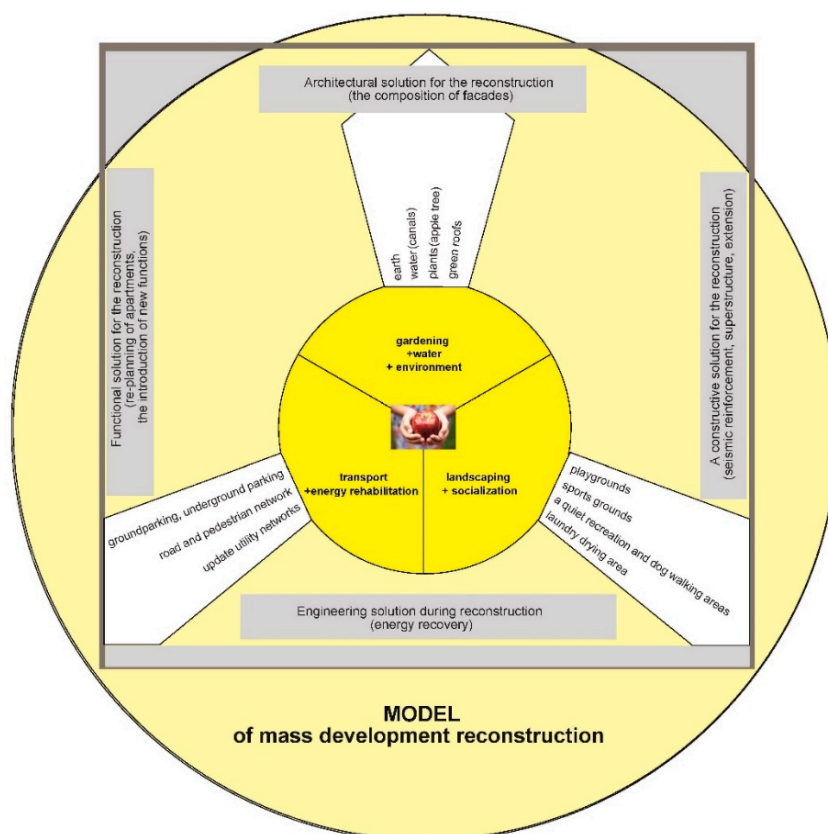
Architectural solution for the reconstruction
(the composition of facades)

Functional solution for the reconstruction
(re-planning of apartments,
the introduction of new functions)

A constructive solution for the reconstruction
(seismic reinforcement, superstructure, extension)

earth
water (canals)
plants (apple tree)
green roofs

gardening
+water
+ environment

transport
+energy rehabilitation

landscaping
+ socialization

groundparking, underground parking
road and pedestrian network
update utility networks

playgrounds
sports grounds
a quiet recreation and dog walking areas
laundry drying area

Engineering solution during reconstruction
(energy recovery)

MODEL
of mass development reconstruction